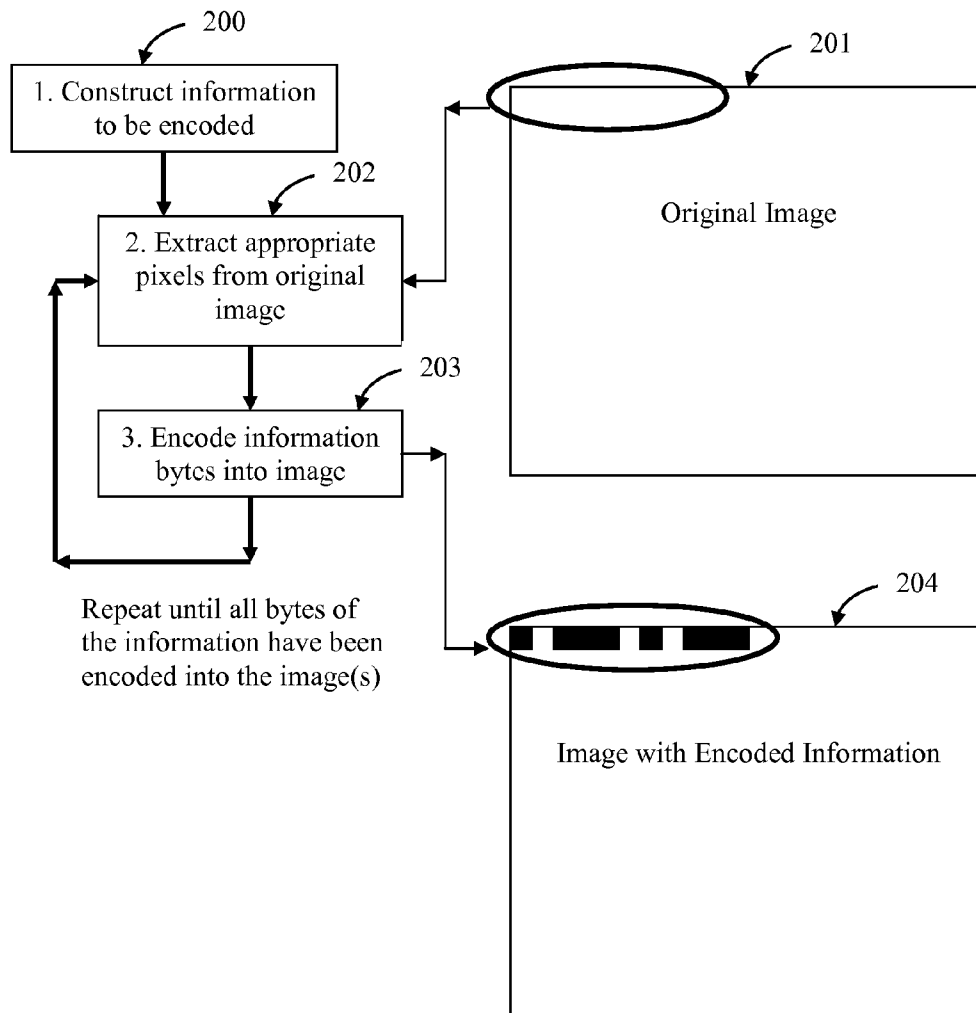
200

1. Construct information to be encoded

201

202

Original Image

2. Extract appropriate pixels from original image

203

3. Encode information bytes into image

204

Repeat until all bytes of the information have been encoded into the image(s)

Image with Encoded Information